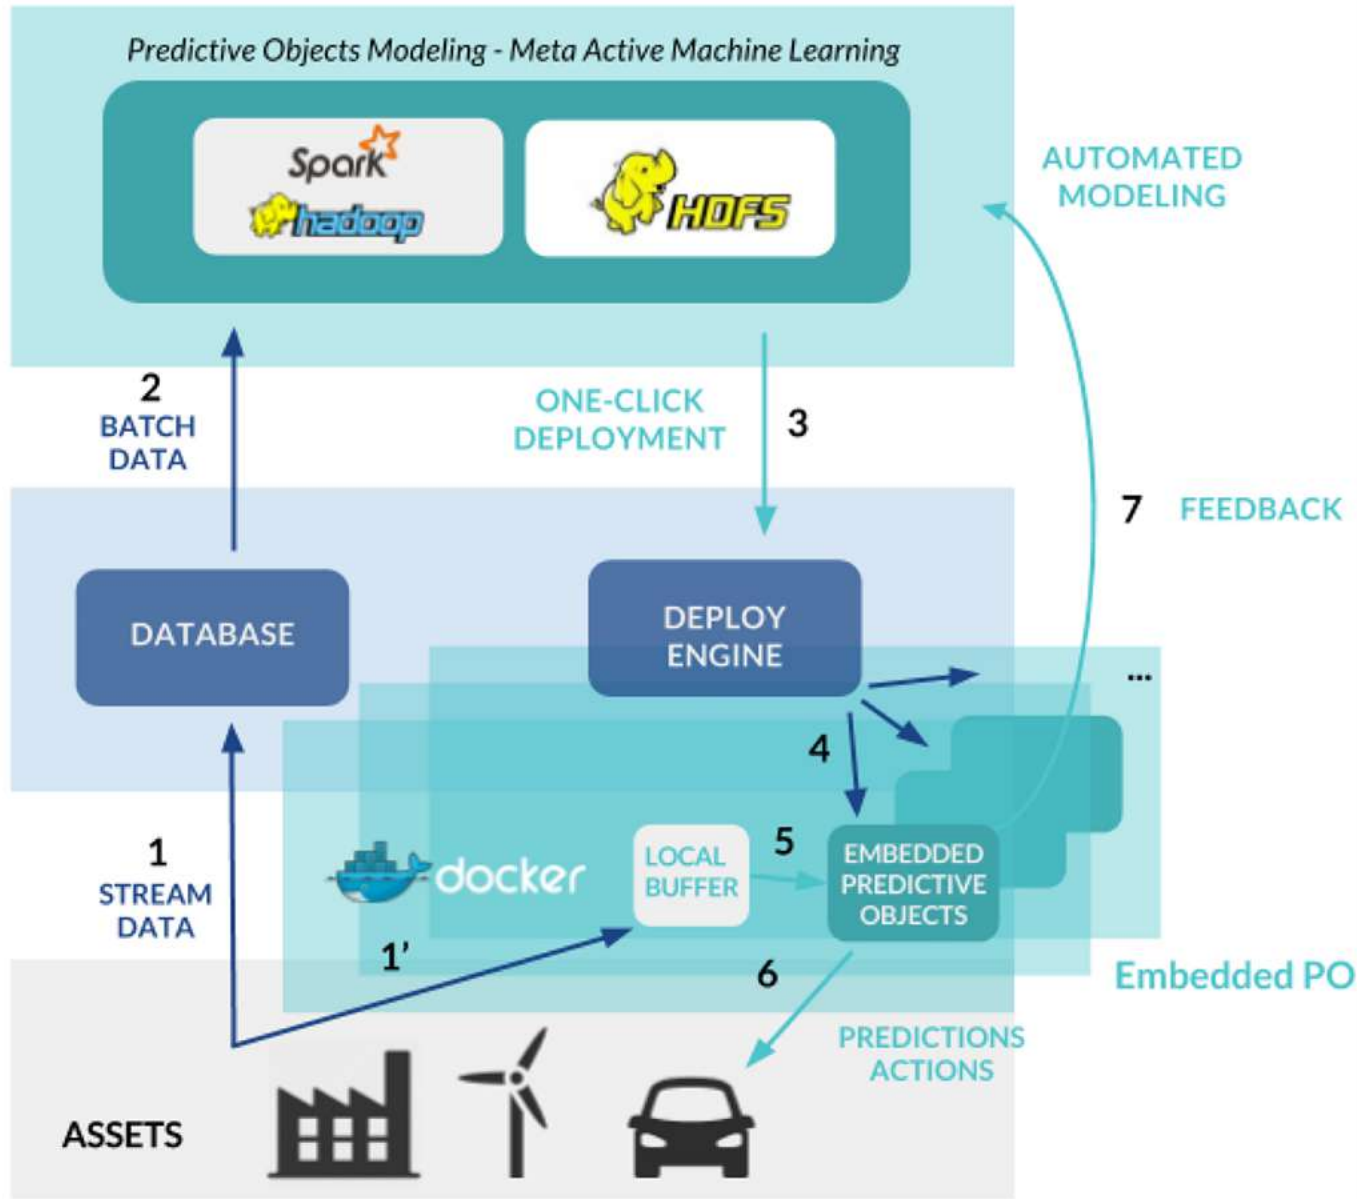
Predictive Objects Modeling - Meta Active Machine Learning

Spark
hadoop

HDFS

AUTOMATED MODELING

2
BATCH DATA

ONE-CLICK DEPLOYMENT

3

7 FEEDBACK

DATABASE

DEPLOY ENGINE

...

4

1
STREAM DATA

docker

LOCAL BUFFER

5

EMBEDDED PREDICTIVE OBJECTS

1'

6

Embedded PO

PREDICTIONS ACTIONS

ASSETS